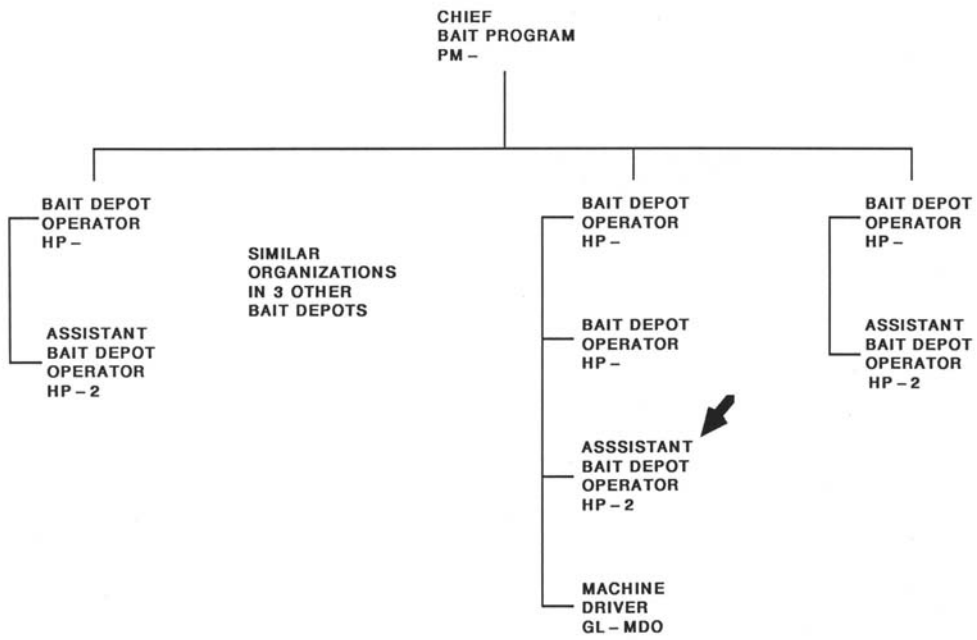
CHIEF
BAIT PROGRAM
PM –

BAIT DEPOT
OPERATOR
HP –

ASSISTANT
BAIT DEPOT
OPERATOR
HP – 2

SIMILAR
ORGANIZATIONS
IN 3 OTHER
BAIT DEPOTS

BAIT DEPOT
OPERATOR
HP –

BAIT DEPOT
OPERATOR
HP –

ASSSISTANT
BAIT DEPOT
OPERATOR
HP – 2

MACHINE
DRIVER
GL – MDO

BAIT DEPOT
OPERATOR
HP –

ASSISTANT
BAIT DEPOT
OPERATOR
HP – 2